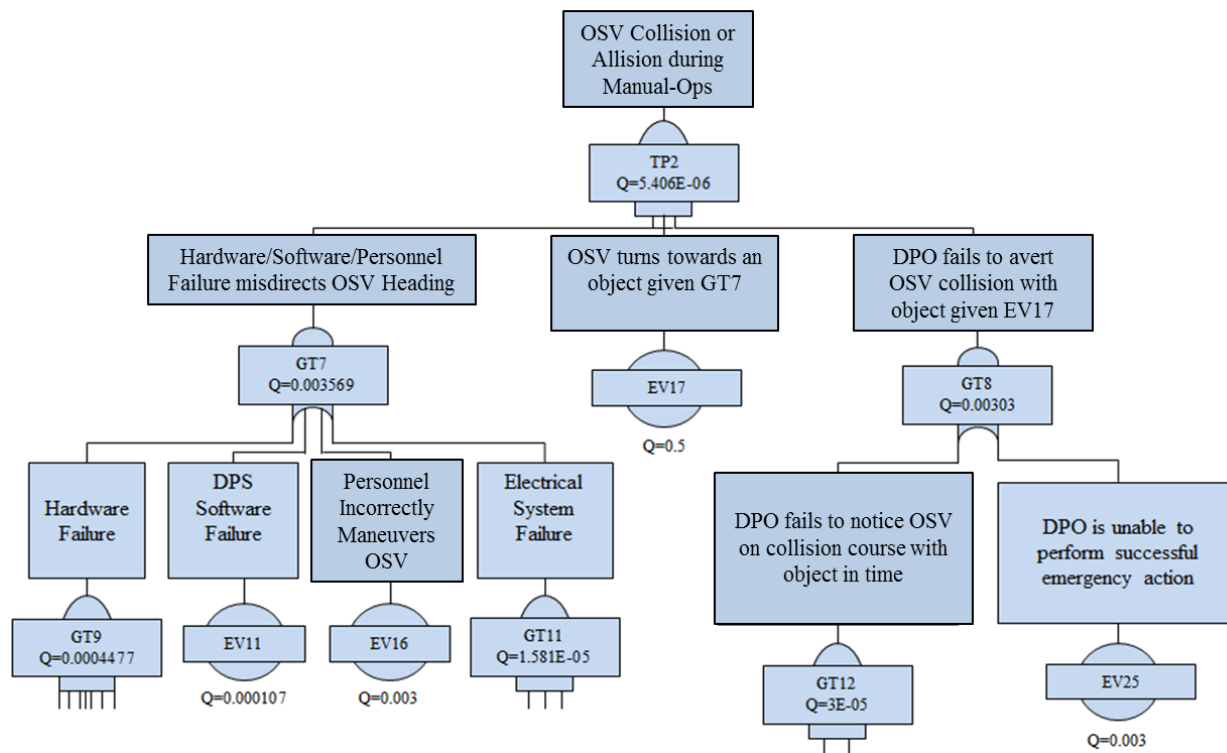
OSV Collision or Allision during Manual-Ops

TP2
Q=5.406E-06

Hardware/Software/Personnel Failure misdirects OSV Heading

GT7
Q=0.003569

OSV turns towards an object given GT7

EV17

Q=0.5

DPO fails to avert OSV collision with object given EV17

GT8
Q=0.00303

Hardware Failure

GT9
Q=0.0004477

DPS Software Failure

EV11

Q=0.000107

Personnel Incorrectly Maneuvers OSV

EV16

Q=0.003

Electrical System Failure

GT11
Q=1.581E-05

DPO fails to notice OSV on collision course with object in time

GT12
Q=3E-05

DPO is unable to perform successful emergency action

EV25

Q=0.003